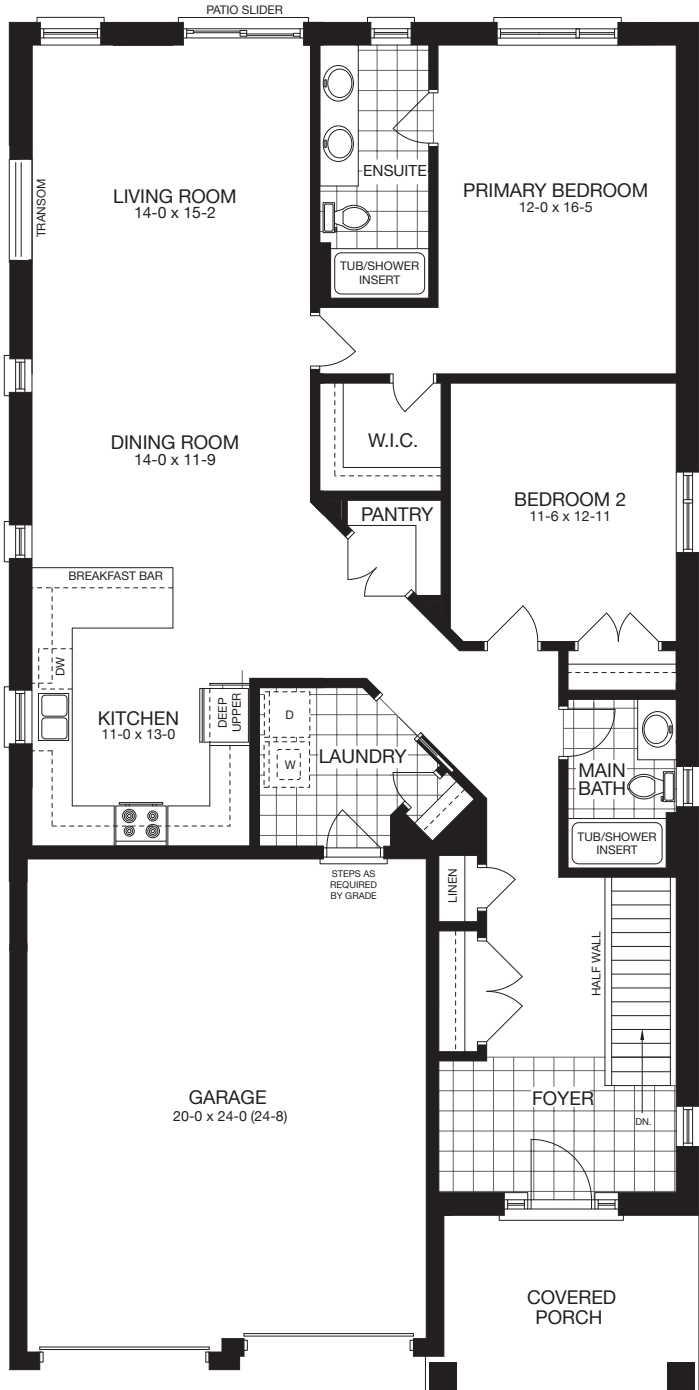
PATIO SLIDER

TRANSOM

LIVING ROOM
14-0 x 15-2

ENSUITE

TUB/SHOWER INSERT

PRIMARY BEDROOM
12-0 x 16-5

W.I.C.

DINING ROOM
14-0 x 11-9

PANTRY

BEDROOM 2
11-6 x 12-11

BREAKFAST BAR

DW

KITCHEN
11-0 x 13-0

DEEP UPPER

D

W

LAUNDRY

MAIN BATH

TUB/SHOWER INSERT

STEPS AS REQUIRED BY GRADE

LINEN

HALF WALL

GARAGE
20-0 x 24-0 (24-8)

FOYER

DN.

COVERED PORCH